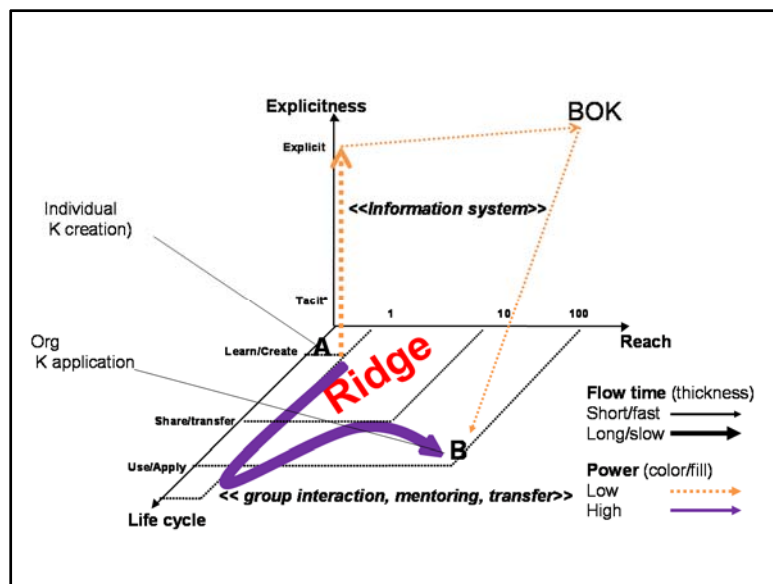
Explicitness

BOK

Explicit

Individual K creation)

<<Information system>>

Tacit*

1

10

100

Reach

Org K application

Learn/Create

A

Ridge

Flow time (thickness)

Short/fast

Long/slow

Share/transfer

B

Use/Apply

Power (color/fill)

Low

High

<< group interaction, mentoring, transfer>>

Life cycle